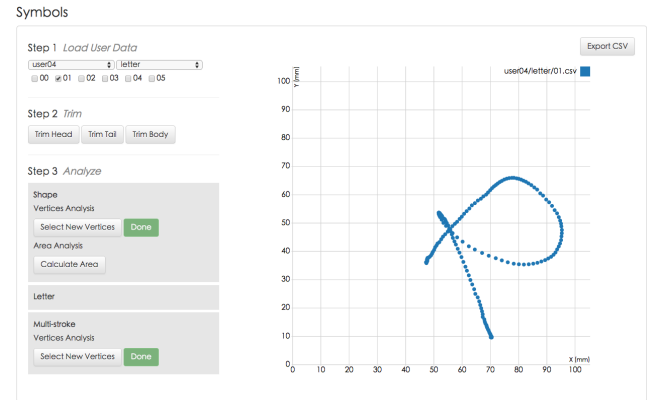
Symbols

Export CSV

Step 1 *Load User Data*

user04 letter

00 01 02 03 04 05

Step 2 *Trim*

Trim Head Trim Tail Trim Body

Step 3 *Analyze*

Shape

Vertices Analysis

Select New Vertices Done

Area Analysis

Calculate Area

Letter

Multi-stroke

Vertices Analysis

Select New Vertices Done

user04/letter/01.csv

Y (mm)

100
90
80
70
60
50
40
30
20
10
0

0 10 20 30 40 50 60 70 80 90 100

X (mm)